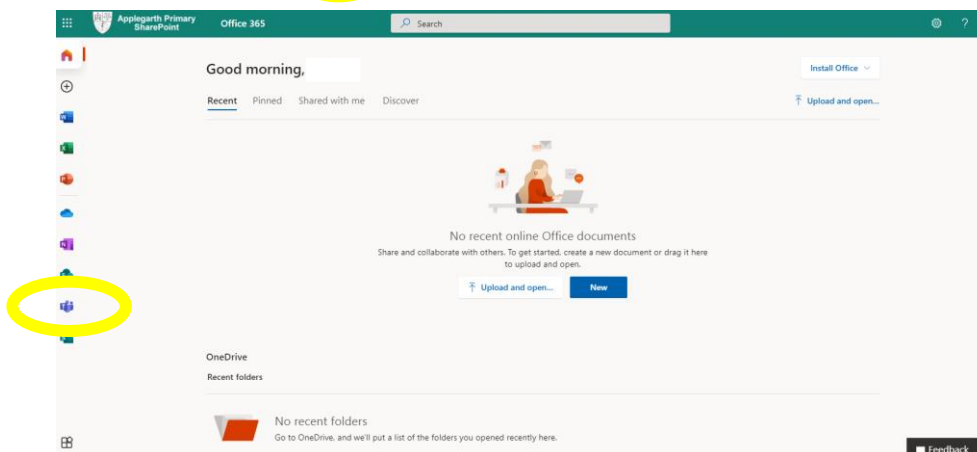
Applegarth Primary SharePoint

Office 365

Search

?

Good morning,

Install Office

Recent

Pinned

Shared with me

Discover

Upload and open...

No recent online Office documents

Share and collaborate with others. To get started, create a new document or drag it here to upload and open.

Upload and open...

New

OneDrive

Recent folders

No recent folders

Go to OneDrive, and we'll put a list of the folders you opened recently here.

Feedback